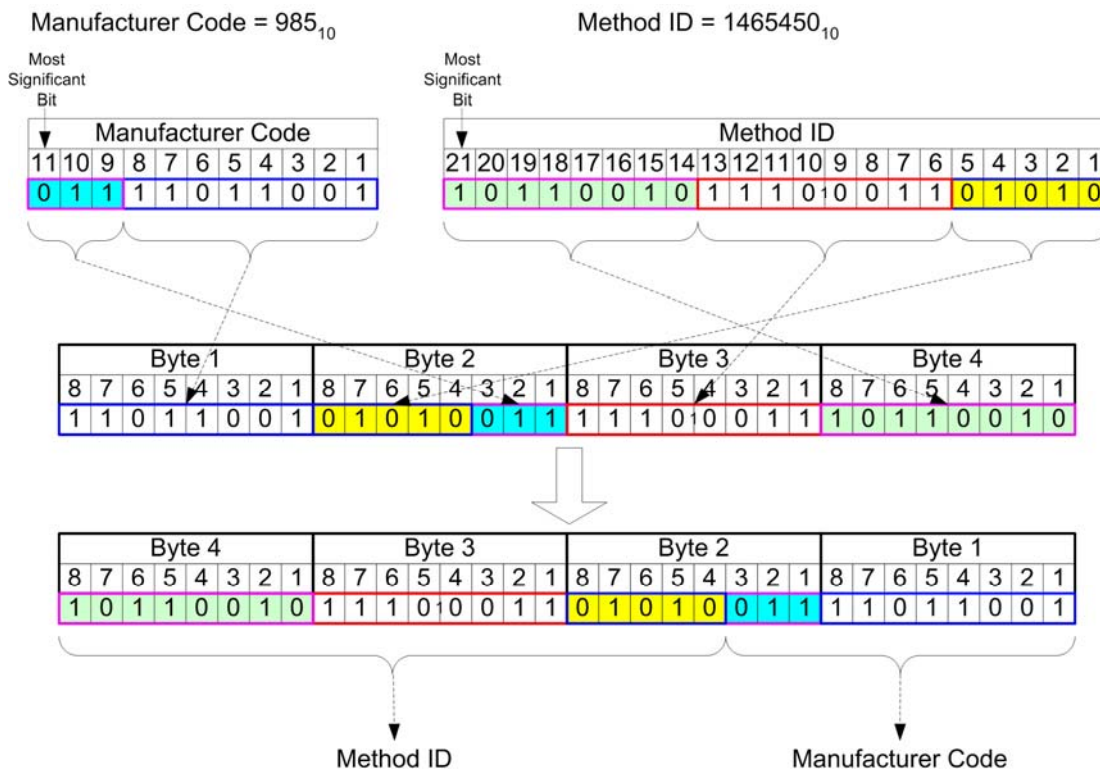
Manufacturer Code = $985_{10}$

Method ID = $1465450_{10}$

Most Significant Bit

| Manufacturer Code | | | | | | | | | | |
|---|---|---|---|---|---|---|---|---|---|---|
| 11 | 10 | 9 | 8 | 7 | 6 | 5 | 4 | 3 | 2 | 1 |
| 0 | 1 | 1 | 1 | 1 | 0 | 1 | 1 | 0 | 0 | 1 |

Most Significant Bit

| Method ID | | | | | | | | | | | | | | | | | | | | |
|---|---|---|---|---|---|---|---|---|---|---|---|---|---|---|---|---|---|---|---|---|
| 21 | 20 | 19 | 18 | 17 | 16 | 15 | 14 | 13 | 12 | 11 | 10 | 9 | 8 | 7 | 6 | 5 | 4 | 3 | 2 | 1 |
| 1 | 0 | 1 | 1 | 0 | 0 | 1 | 0 | 1 | 1 | 1 | 0 | 0 | 0 | 1 | 1 | 0 | 1 | 0 | 1 | 0 |

| Byte 1 | | | | | | | | Byte 2 | | | | | | | | Byte 3 | | | | | | | | Byte 4 | | | | | | | |
|---|---|---|---|---|---|---|---|---|---|---|---|---|---|---|---|---|---|---|---|---|---|---|---|---|---|---|---|---|---|---|---|
| 8 | 7 | 6 | 5 | 4 | 3 | 2 | 1 | 8 | 7 | 6 | 5 | 4 | 3 | 2 | 1 | 8 | 7 | 6 | 5 | 4 | 3 | 2 | 1 | 8 | 7 | 6 | 5 | 4 | 3 | 2 | 1 |
| 1 | 1 | 0 | 1 | 1 | 0 | 0 | 1 | 0 | 1 | 0 | 1 | 0 | 0 | 1 | 1 | 1 | 1 | 1 | 0 | 0 | 0 | 1 | 1 | 1 | 0 | 1 | 1 | 0 | 0 | 1 | 0 |

| Byte 4 | | | | | | | | Byte 3 | | | | | | | | Byte 2 | | | | | | | | Byte 1 | | | | | | | |
|---|---|---|---|---|---|---|---|---|---|---|---|---|---|---|---|---|---|---|---|---|---|---|---|---|---|---|---|---|---|---|---|
| 8 | 7 | 6 | 5 | 4 | 3 | 2 | 1 | 8 | 7 | 6 | 5 | 4 | 3 | 2 | 1 | 8 | 7 | 6 | 5 | 4 | 3 | 2 | 1 | 8 | 7 | 6 | 5 | 4 | 3 | 2 | 1 |
| 1 | 0 | 1 | 1 | 0 | 0 | 1 | 0 | 1 | 1 | 1 | 0 | 0 | 0 | 1 | 1 | 0 | 1 | 0 | 1 | 0 | 0 | 1 | 1 | 1 | 1 | 0 | 1 | 1 | 0 | 0 | 1 |

Method ID

Manufacturer Code